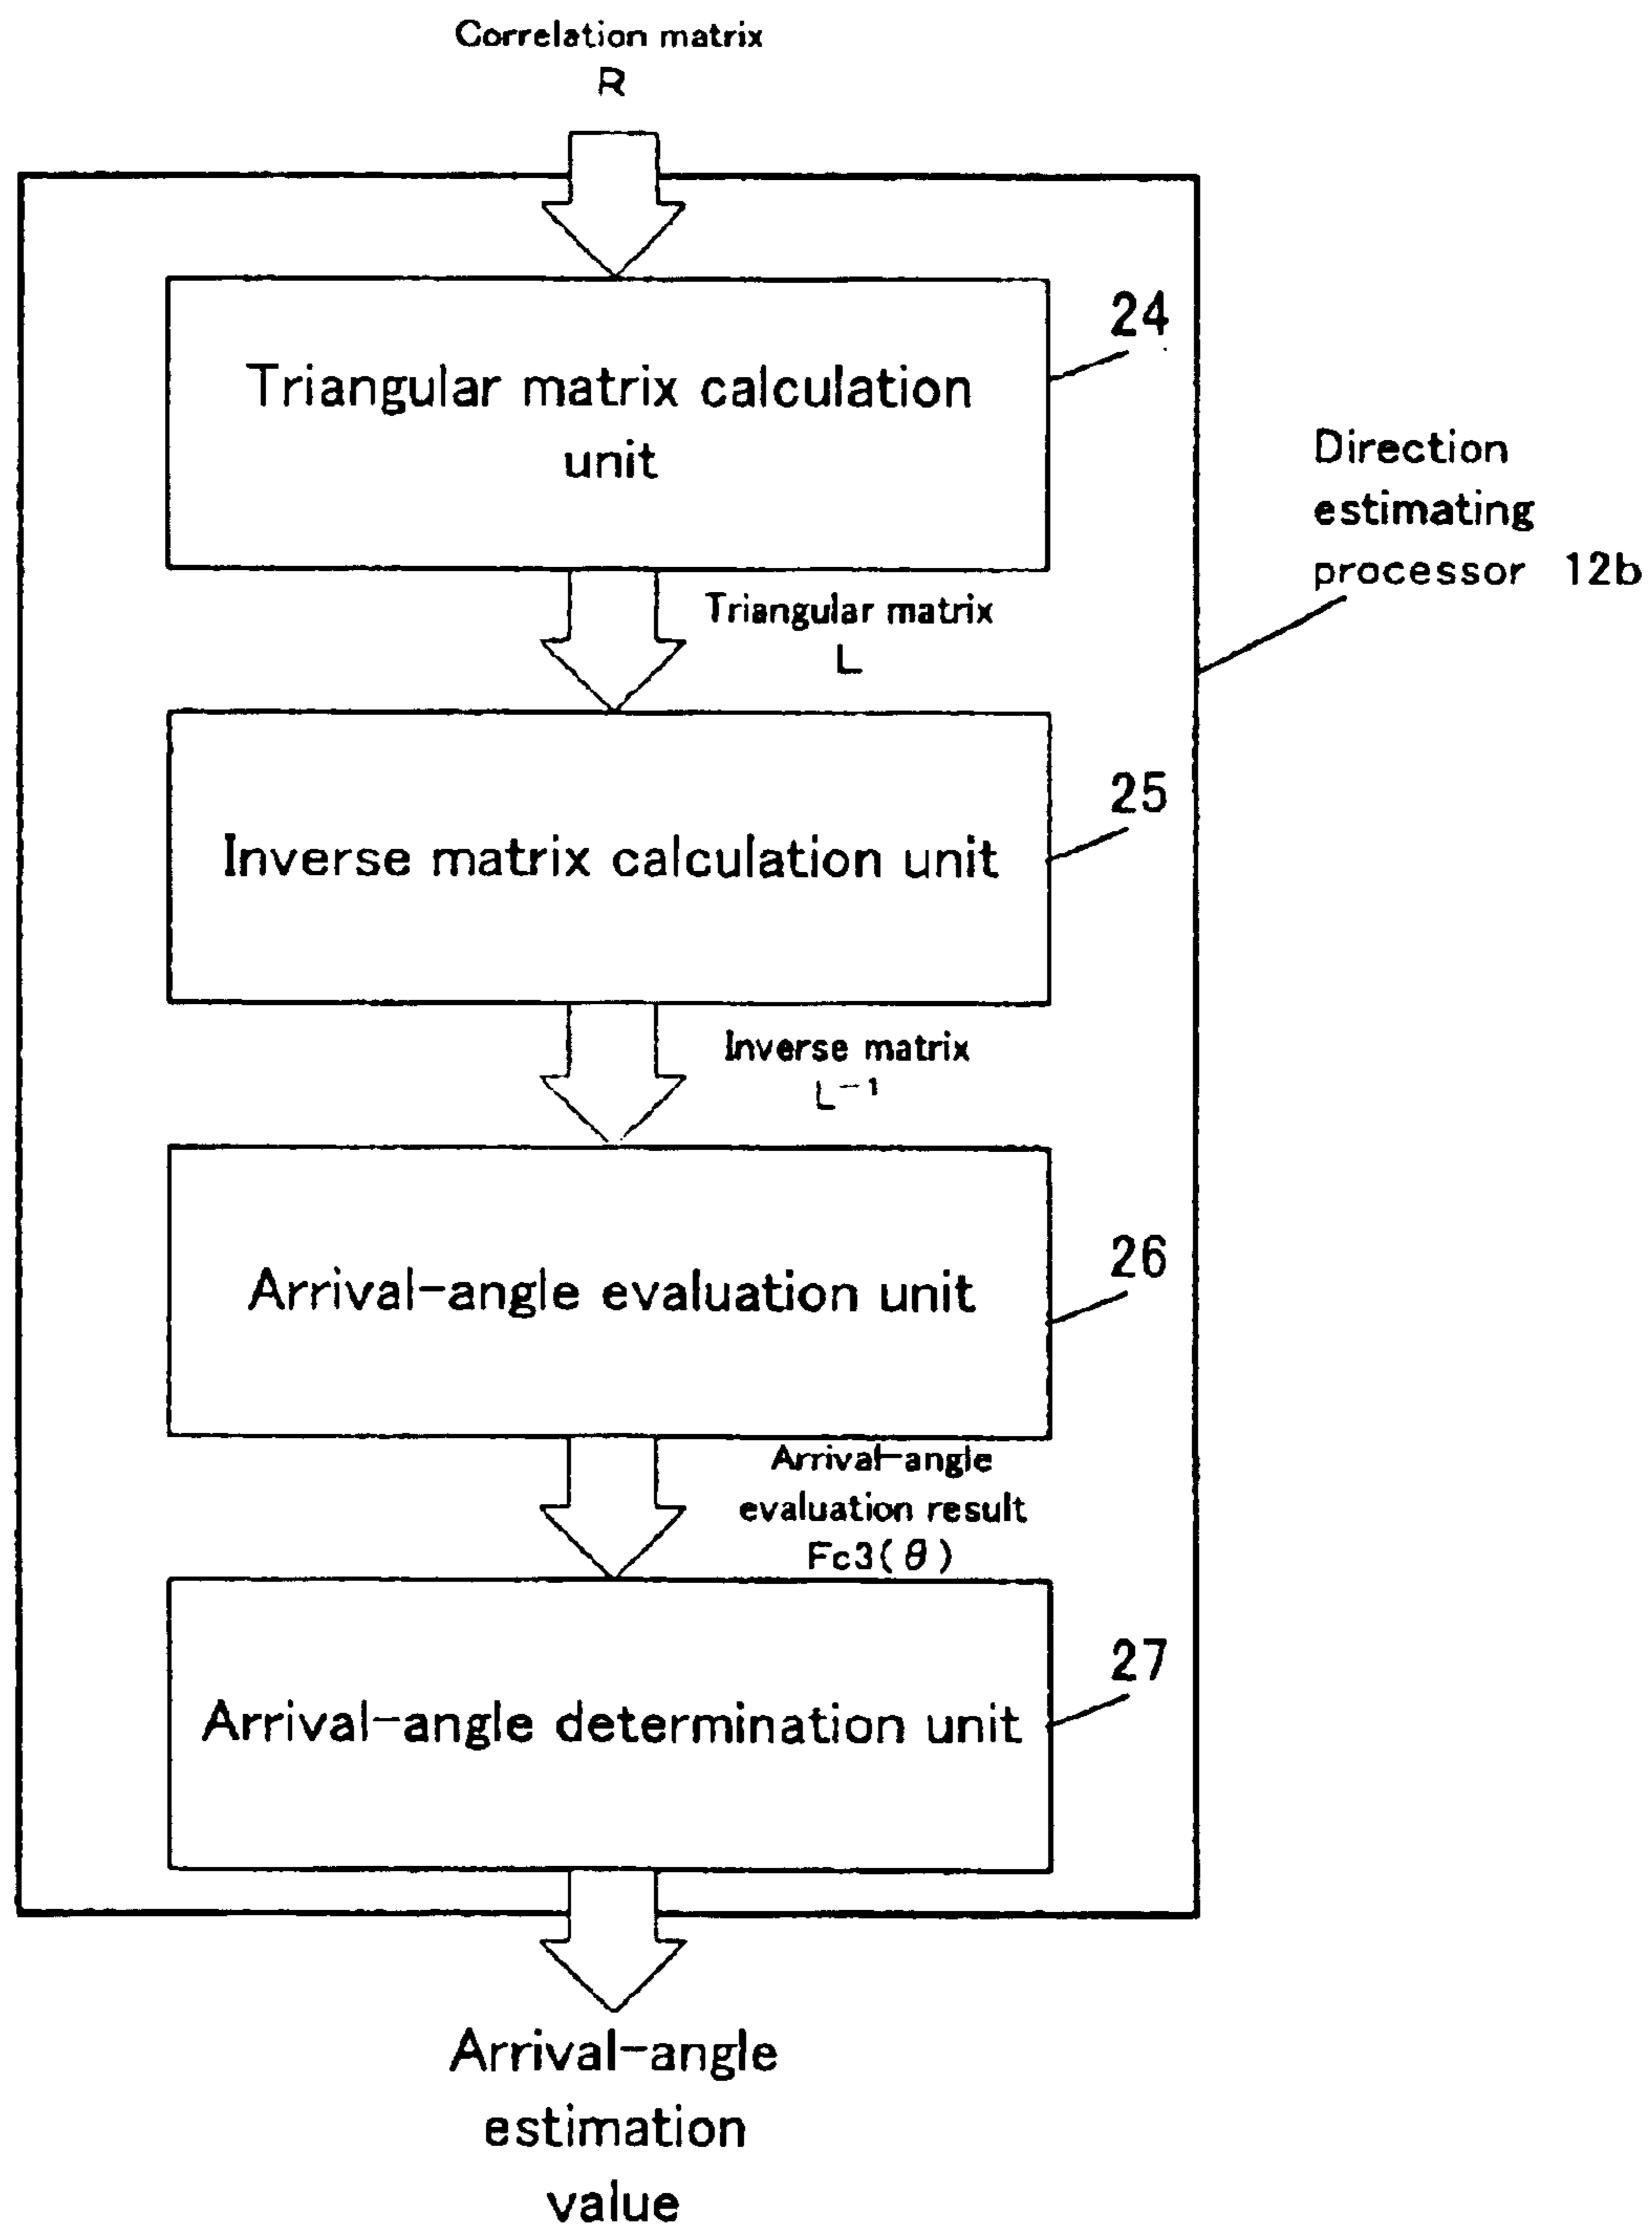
Correlation matrix
R

Triangular matrix calculation unit

24

Direction estimating processor 12b

Triangular matrix
L

Inverse matrix calculation unit

25

Inverse matrix
$L^{-1}$

Arrival-angle evaluation unit

26

Arrival-angle evaluation result
Fc3($\theta$)

Arrival-angle determination unit

27

Arrival-angle estimation value